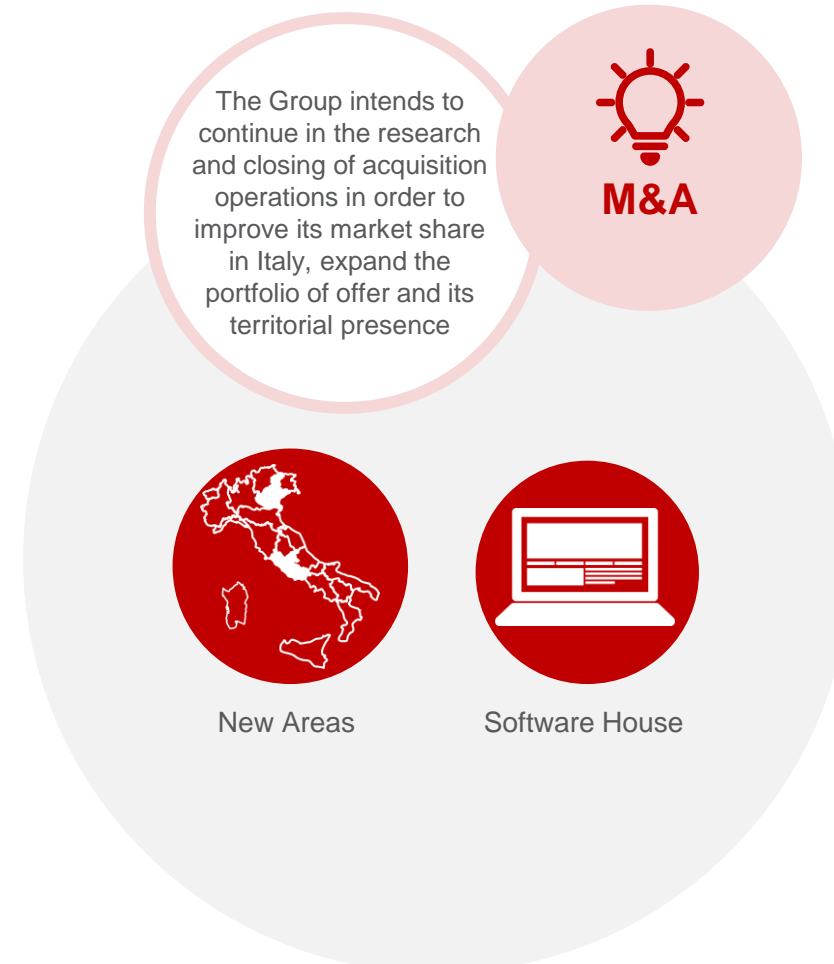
M&A

The Group intends to continue in the research and closing of acquisition operations in order to improve its market share in Italy, expand the portfolio of offer and its territorial presence

New Areas

Software House